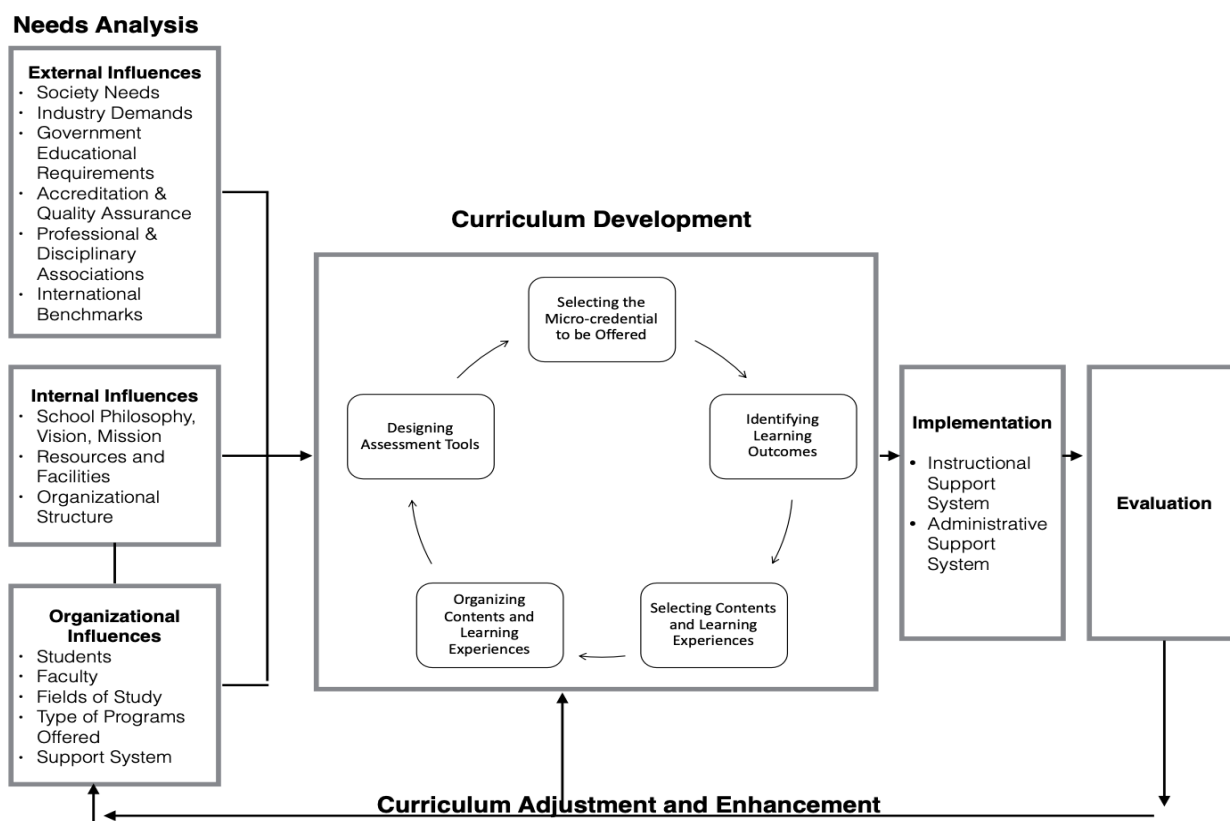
Needs Analysis

External Influences
- Society Needs
- Industry Demands
- Government Educational Requirements
- Accreditation & Quality Assurance
- Professional & Disciplinary Associations
- International Benchmarks

Internal Influences
- School Philosophy, Vision, Mission
- Resources and Facilities
- Organizational Structure

Organizational Influences
- Students
- Faculty
- Fields of Study
- Type of Programs Offered
- Support System

Curriculum Development

Selecting the Micro-credential to be Offered

Identifying Learning Outcomes

Selecting Contents and Learning Experiences

Organizing Contents and Learning Experiences

Designing Assessment Tools

Implementation
- Instructional Support System
- Administrative Support System

Evaluation

Curriculum Adjustment and Enhancement